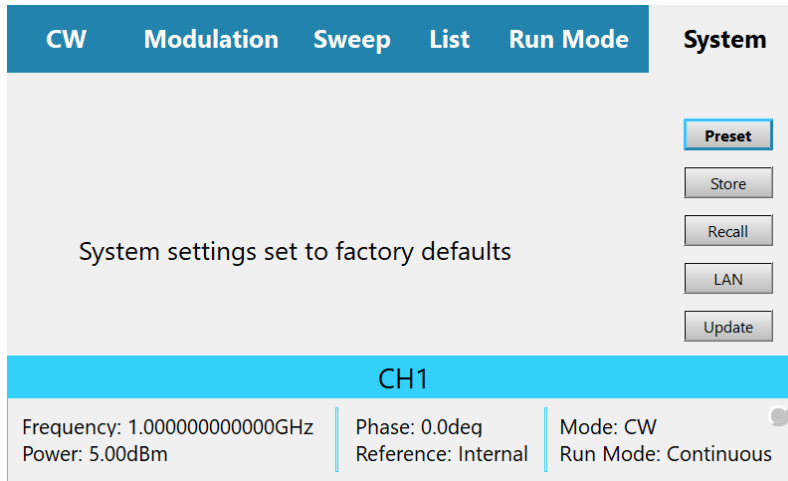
CW Modulation Sweep List Run Mode System

Preset
Store
Recall
LAN
Update

System settings set to factory defaults

CH1

Frequency: 1.000000000000GHz
Power: 5.00dBm

Phase: 0.0deq
Reference: Internal

Mode: CW
Run Mode: Continuous